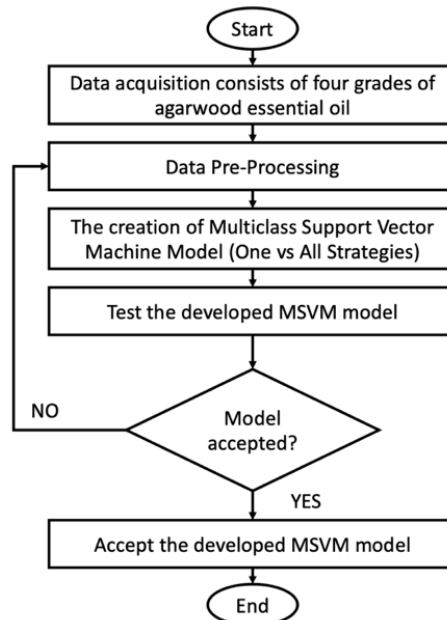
Start

Data acquisition consists of four grades of agarwood essential oil

Data Pre-Processing

The creation of Multiclass Support Vector Machine Model (One vs All Strategies)

Test the developed MSVM model

NO

Model accepted?

YES

Accept the developed MSVM model

End